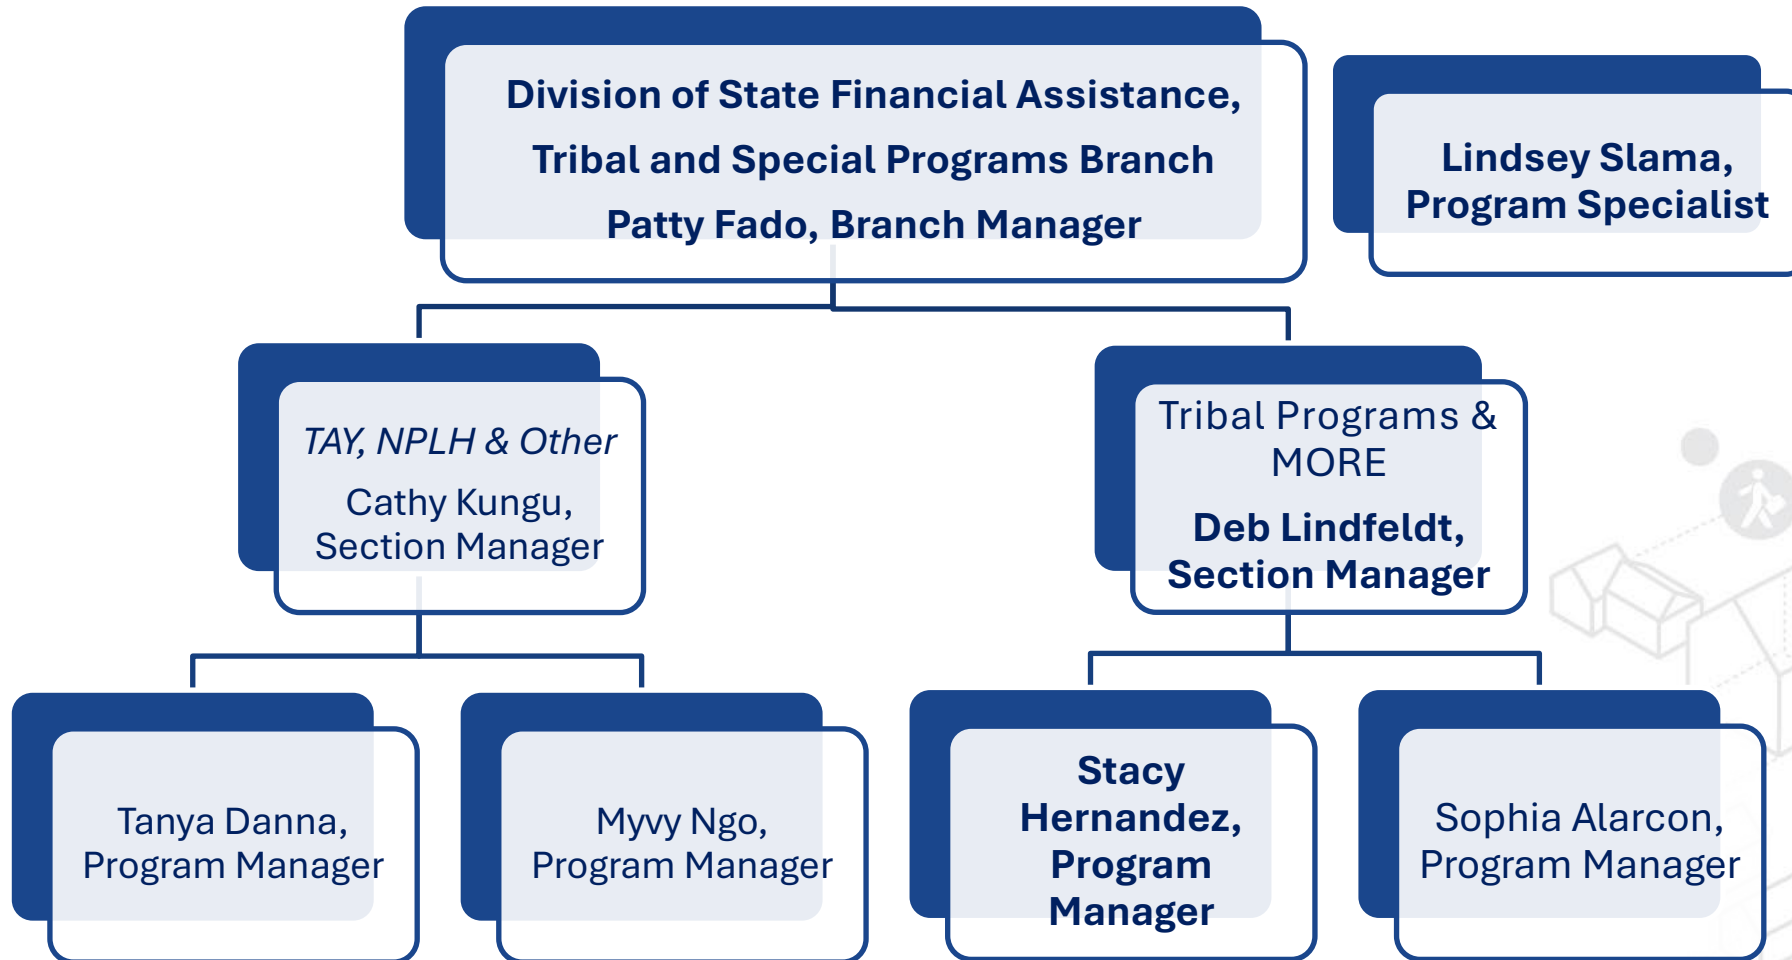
Division of State Financial Assistance,
Tribal and Special Programs Branch
Patty Fado, Branch Manager

Lindsey Slama,
Program Specialist

TAY, NPLH & Other
Cathy Kungu,
Section Manager

Tribal Programs & MORE
Deb Lindfeldt,
Section Manager

Tanya Danna,
Program Manager

Myvy Ngo,
Program Manager

Stacy Hernandez,
Program Manager

Sophia Alarcon,
Program Manager